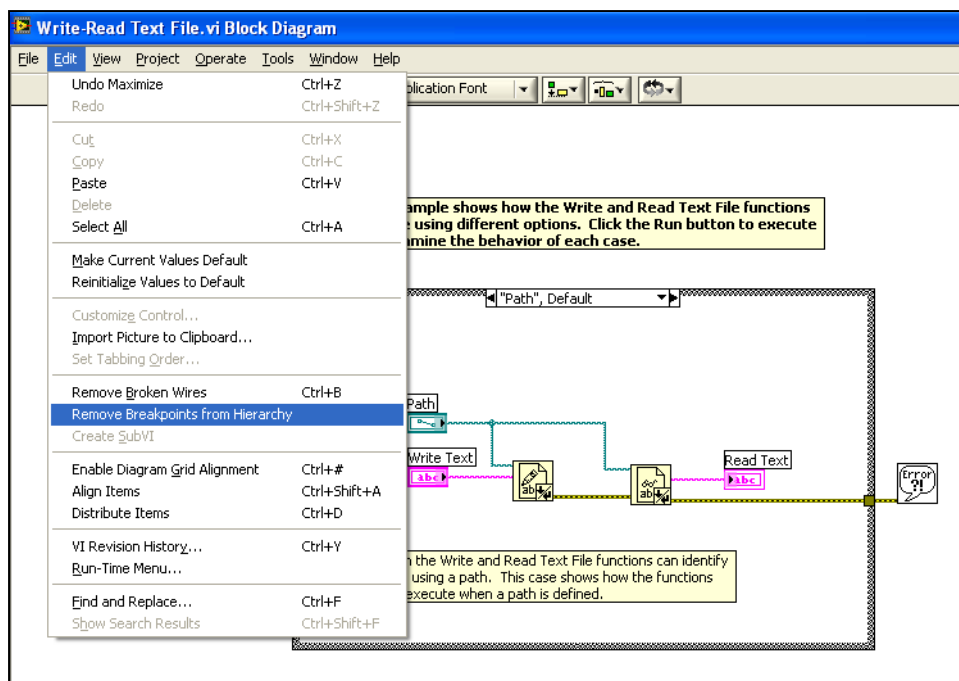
Write-Read Text File.vi Block Diagram

File Edit View Project Operate Tools Window Help

Undo Maximize Ctrl+Z
Redo Ctrl+Shift+Z

Cut Ctrl+X
Copy Ctrl+C
Paste Ctrl+V
Delete
Select All Ctrl+A

Make Current Values Default
Reinitialize Values to Default

Customize Control...
Import Picture to Clipboard...
Set Tabbing Order...

Remove Broken Wires Ctrl+B
Remove Breakpoints from Hierarchy
Create SubVI

Enable Diagram Grid Alignment Ctrl+#
Align Items Ctrl+Shift+A
Distribute Items Ctrl+D

VI Revision History... Ctrl+Y
Run-Time Menu...

Find and Replace... Ctrl+F
Show Search Results Ctrl+Shift+F

plication Font

ample shows how the Write and Read Text File functions e using different options. Click the Run button to execute mine the behavior of each case.

"Path", Default

Path

Write Text

abc

Read Text

abc

Error ?!

n the Write and Read Text File functions can identify using a path. This case shows how the functions execute when a path is defined.